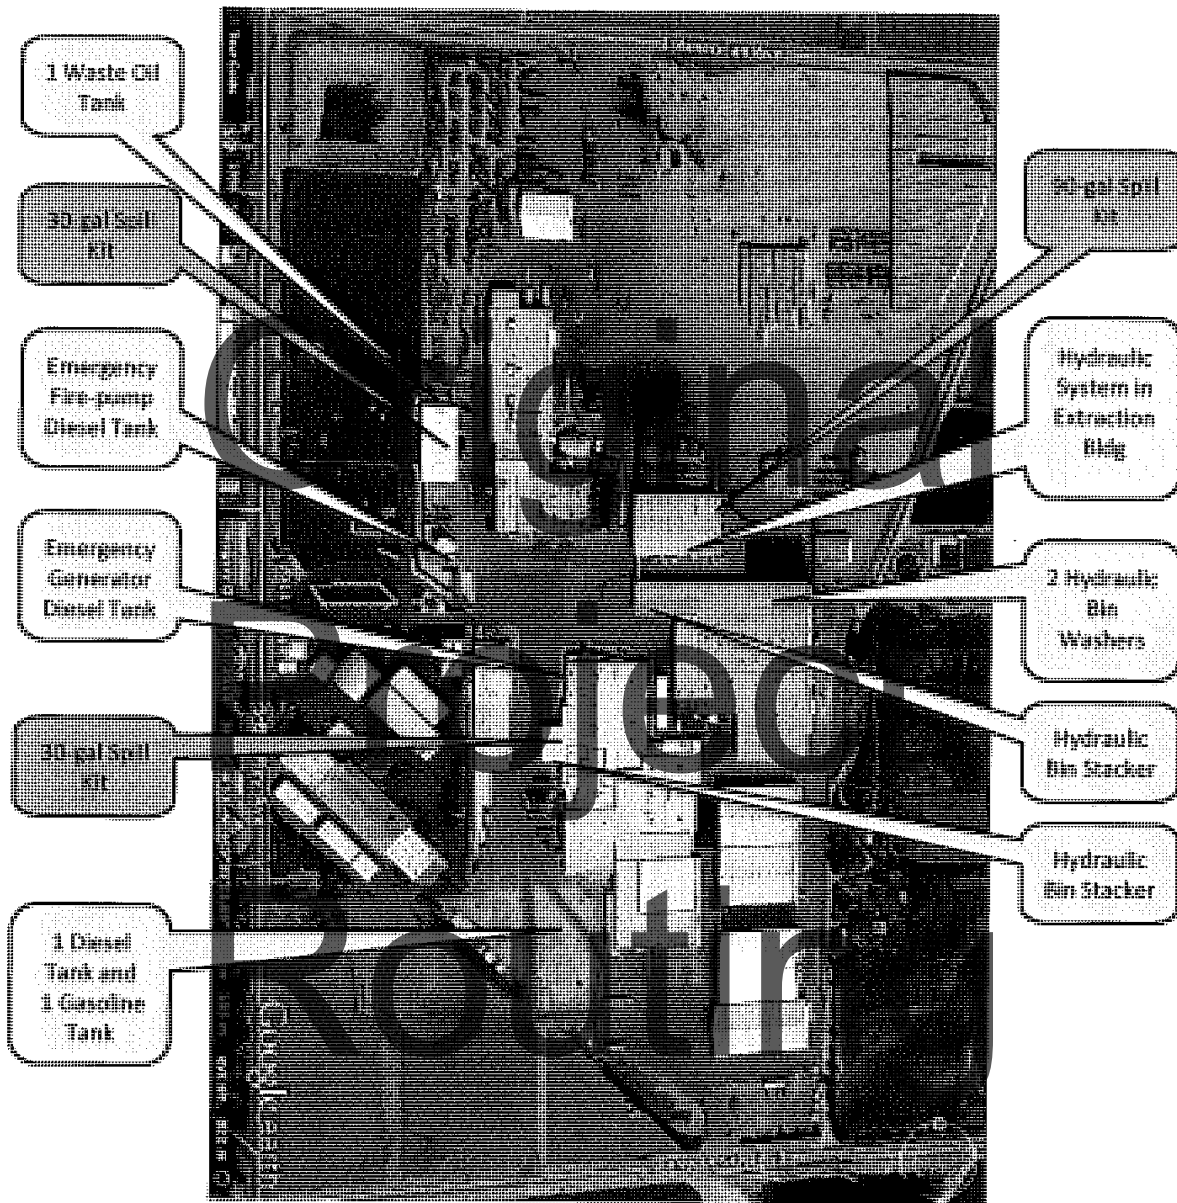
1 Waste Oil Tank

30 gal Spill Kit

Emergency Fire-pump Diesel Tank

Emergency Generator Diesel Tank

30 gal Spill Kit

1 Diesel Tank and 1 Gasoline Tank

30 gal Spill Kit

Hydraulic System in Extraction Bldg

2 Hydraulic Bin Washers

Hydraulic Bin Stacker

Hydraulic Bin Stacker

Original Project Routing